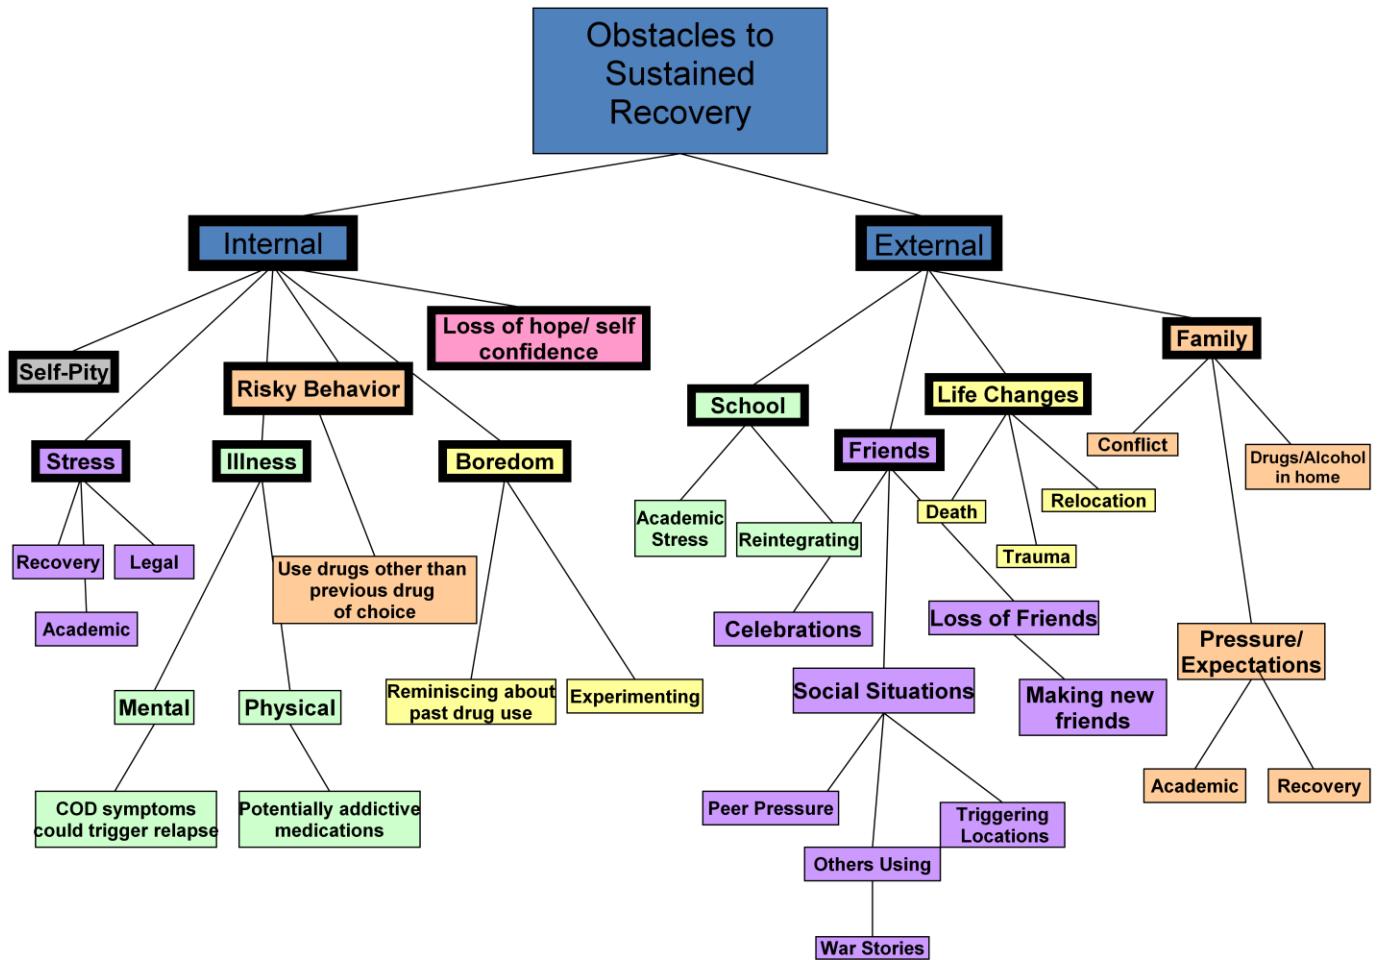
Obstacles to Sustained Recovery

Internal

Self-Pity

Stress

Recovery

Legal

Academic

Risky Behavior

Illness

Mental

COD symptoms could trigger relapse

Physical

Potentially addictive medications

Use drugs other than previous drug of choice

Boredom

Reminiscing about past drug use

Experimenting

Loss of hope/ self confidence

External

School

Academic Stress

Reintegrating

Celebrations

Friends

Social Situations

Peer Pressure

Triggering Locations

Others Using

War Stories

Loss of Friends

Making new friends

Life Changes

Death

Trauma

Relocation

Family

Conflict

Drugs/Alcohol in home

Pressure/ Expectations

Academic

Recovery